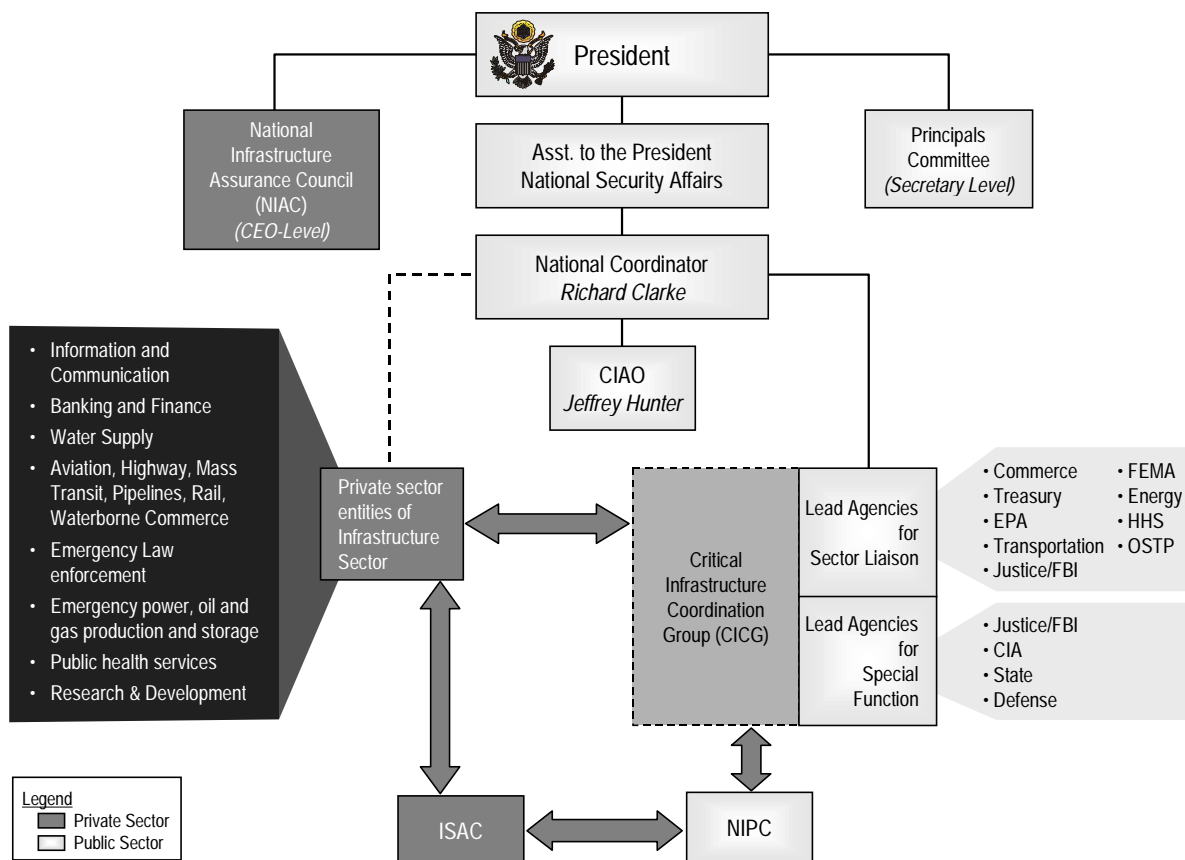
President

National Infrastructure Assurance Council (NIAC) *(CEO-Level)*

Asst. to the President National Security Affairs

Principals Committee *(Secretary Level)*

National Coordinator *Richard Clarke*

CIAO *Jeffrey Hunter*

- Information and Communication
- Banking and Finance
- Water Supply
- Aviation, Highway, Mass Transit, Pipelines, Rail, Waterborne Commerce
- Emergency Law enforcement
- Emergency power, oil and gas production and storage
- Public health services
- Research & Development

Private sector entities of Infrastructure Sector

Critical Infrastructure Coordination Group (CICG)

Lead Agencies for Sector Liaison

- Commerce
- Treasury
- EPA
- Transportation
- Justice/FBI
- FEMA
- Energy
- HHS
- OSTP

Lead Agencies for Special Function

- Justice/FBI
- CIA
- State
- Defense

Legend
Private Sector
Public Sector

ISAC

NIPC